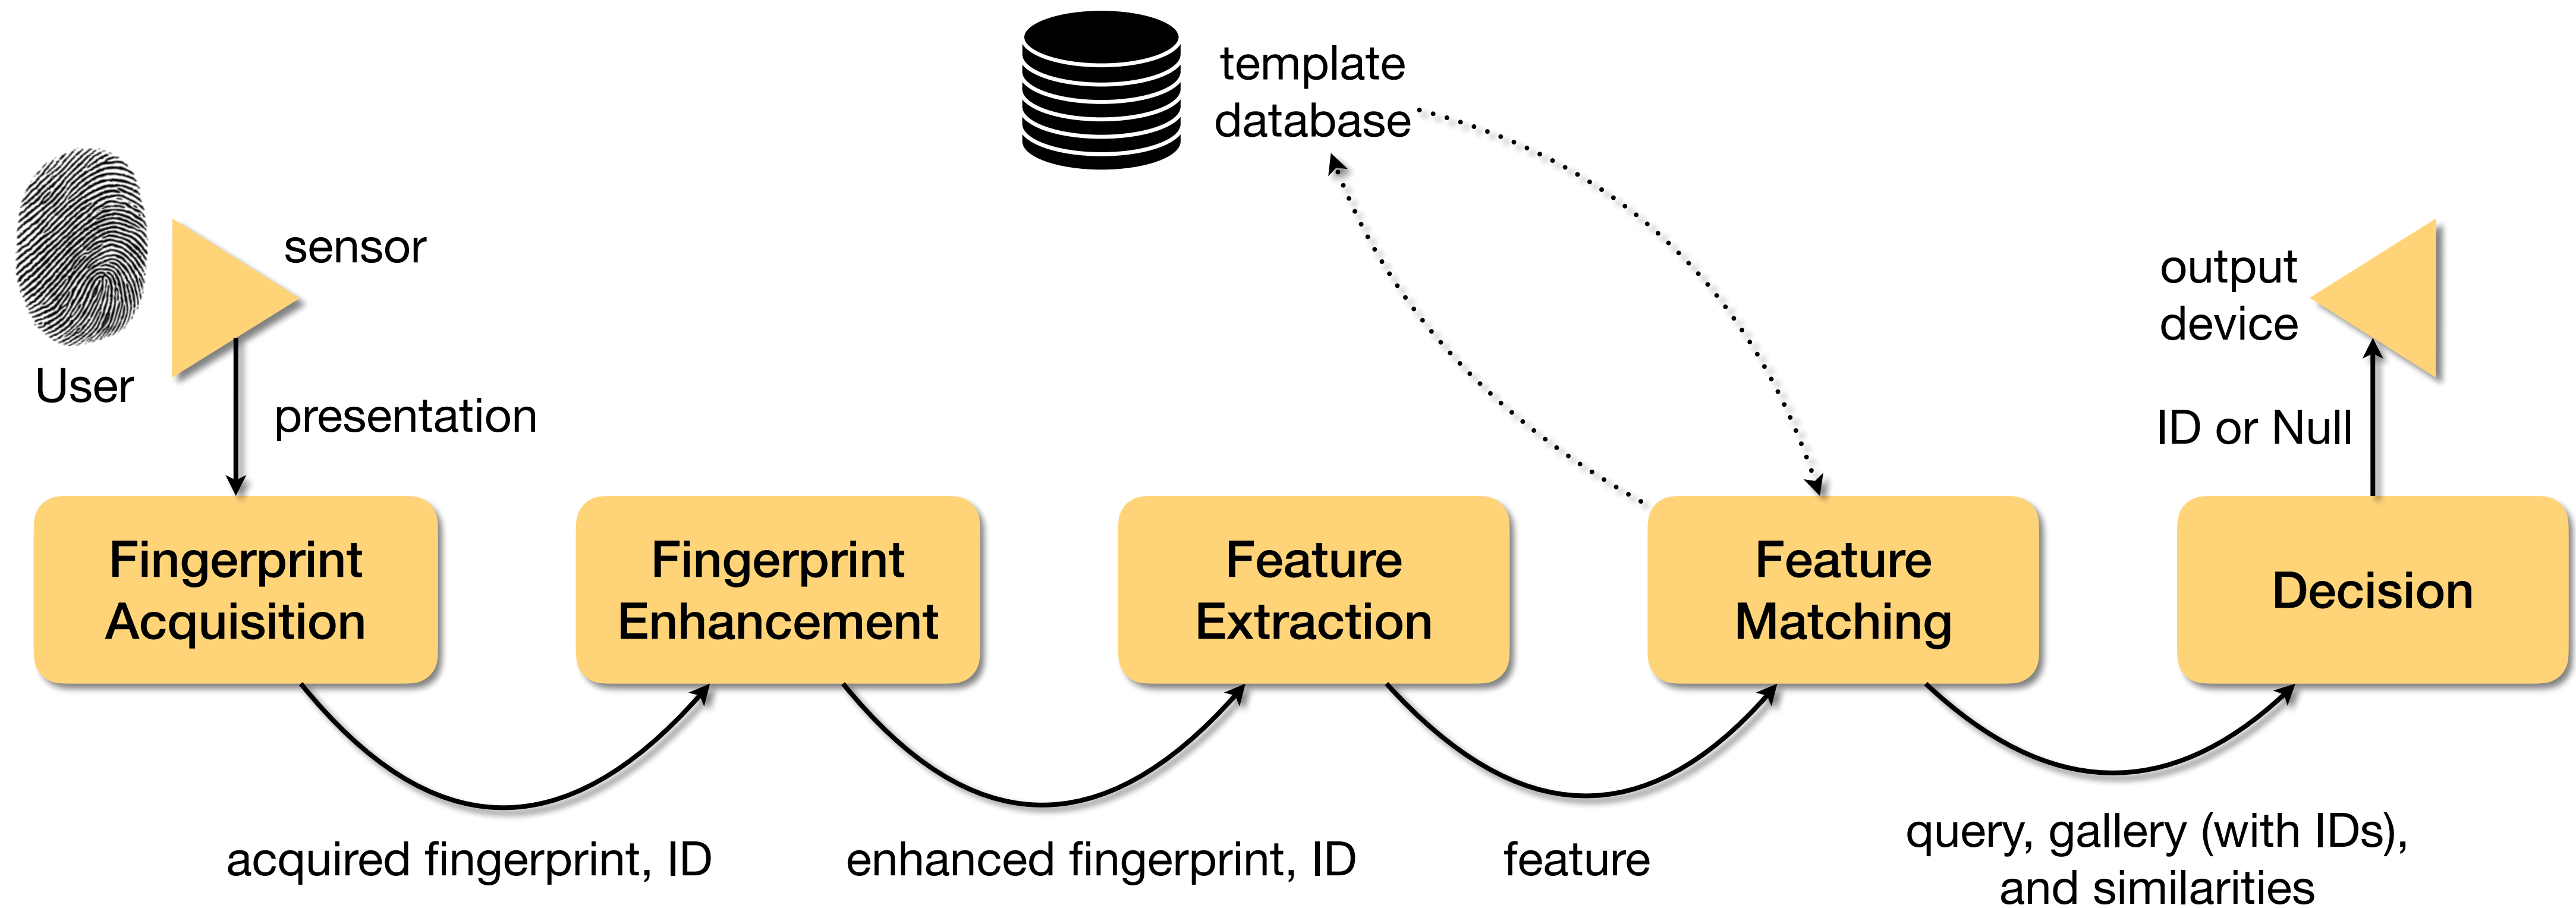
template database

sensor

User

presentation

output device

ID or Null

Fingerprint Acquisition

Fingerprint Enhancement

Feature Extraction

Feature Matching

Decision

acquired fingerprint, ID

enhanced fingerprint, ID

feature

query, gallery (with IDs), and similarities